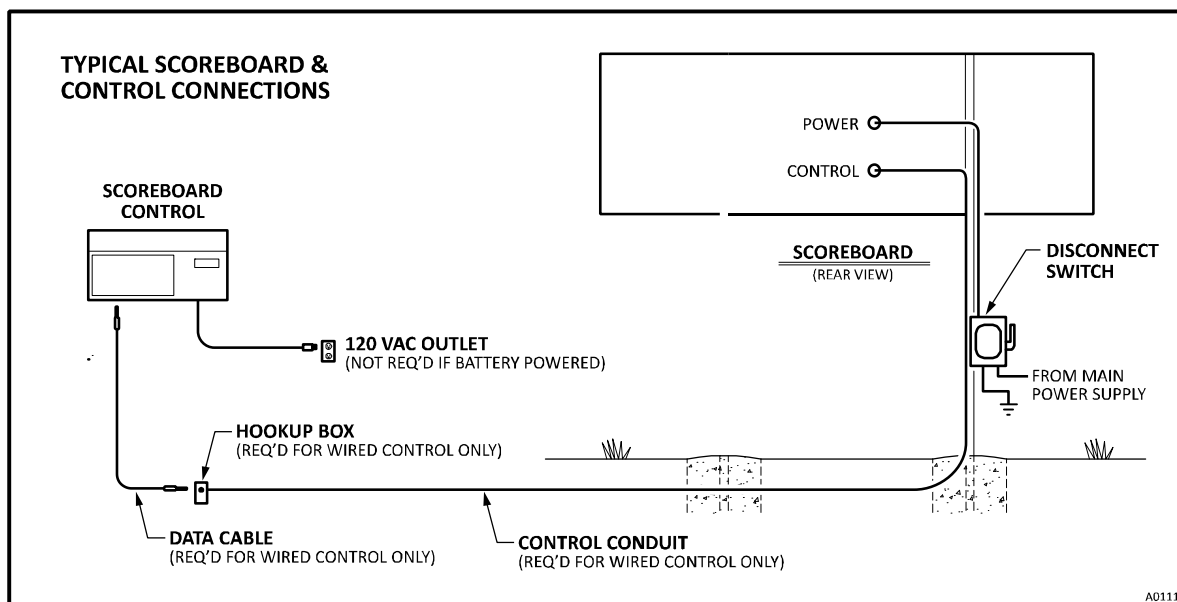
TYPICAL SCOREBOARD & CONTROL CONNECTIONS

POWER

CONTROL

SCOREBOARD CONTROL

SCOREBOARD
(REAR VIEW)

DISCONNECT SWITCH

120 VAC OUTLET
(NOT REQ'D IF BATTERY POWERED)

FROM MAIN POWER SUPPLY

HOOKUP BOX
(REQ'D FOR WIRED CONTROL ONLY)

DATA CABLE
(REQ'D FOR WIRED CONTROL ONLY)

CONTROL CONDUIT
(REQ'D FOR WIRED CONTROL ONLY)

A0111